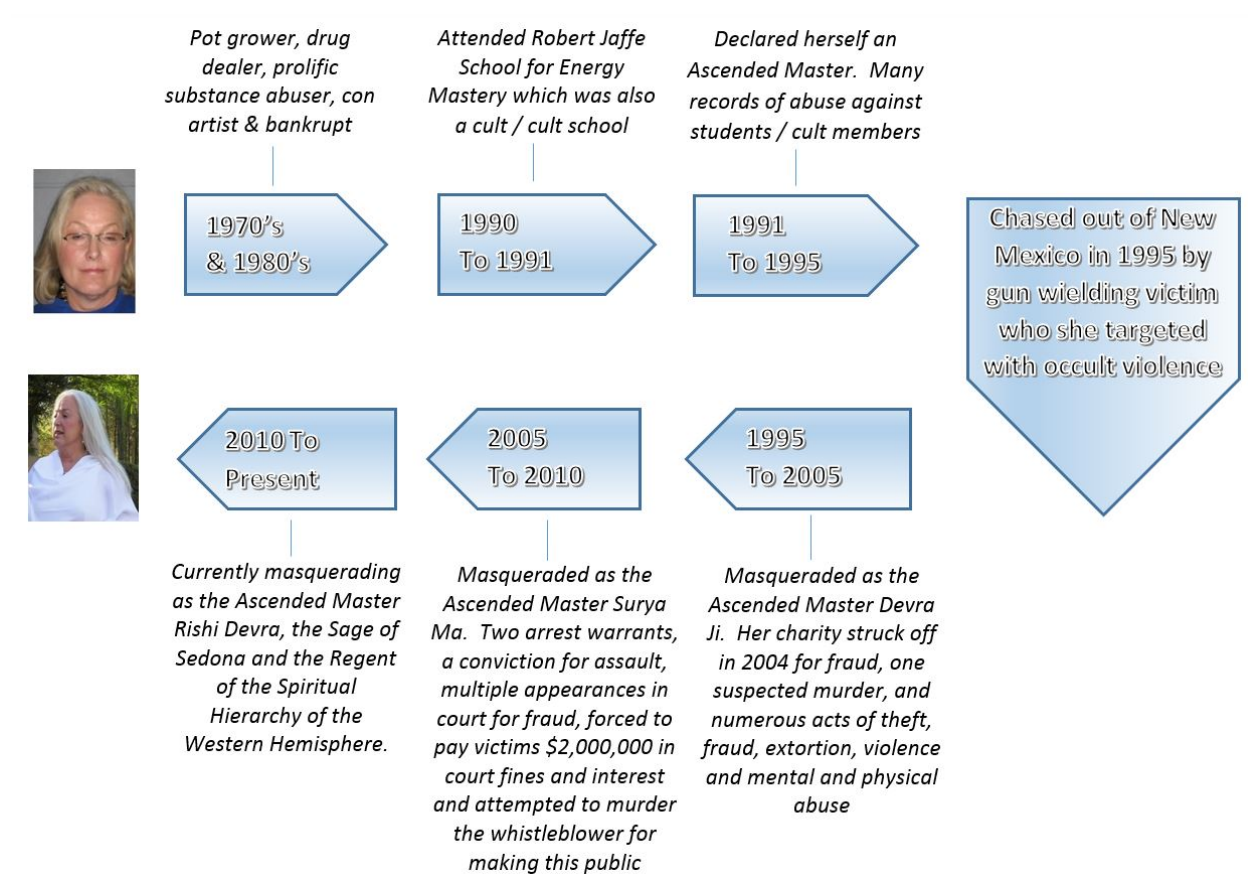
Pot grower, drug dealer, prolific substance abuser, con artist & bankrupt

1970's & 1980's

Attended Robert Jaffe School for Energy Mastery which was also a cult / cult school

1990 To 1991

Declared herself an Ascended Master. Many records of abuse against students / cult members

1991 To 1995

Chased out of New Mexico in 1995 by gun wielding victim who she targeted with occult violence

1995 To 2005

Masqueraded as the Ascended Master Devra Ji. Her charity struck off in 2004 for fraud, one suspected murder, and numerous acts of theft, fraud, extortion, violence and mental and physical abuse

2005 To 2010

Masqueraded as the Ascended Master Surya Ma. Two arrest warrants, a conviction for assault, multiple appearances in court for fraud, forced to pay victims $2,000,000 in court fines and interest and attempted to murder the whistleblower for making this public

2010 To Present

Currently masquerading as the Ascended Master Rishi Devra, the Sage of Sedona and the Regent of the Spiritual Hierarchy of the Western Hemisphere.